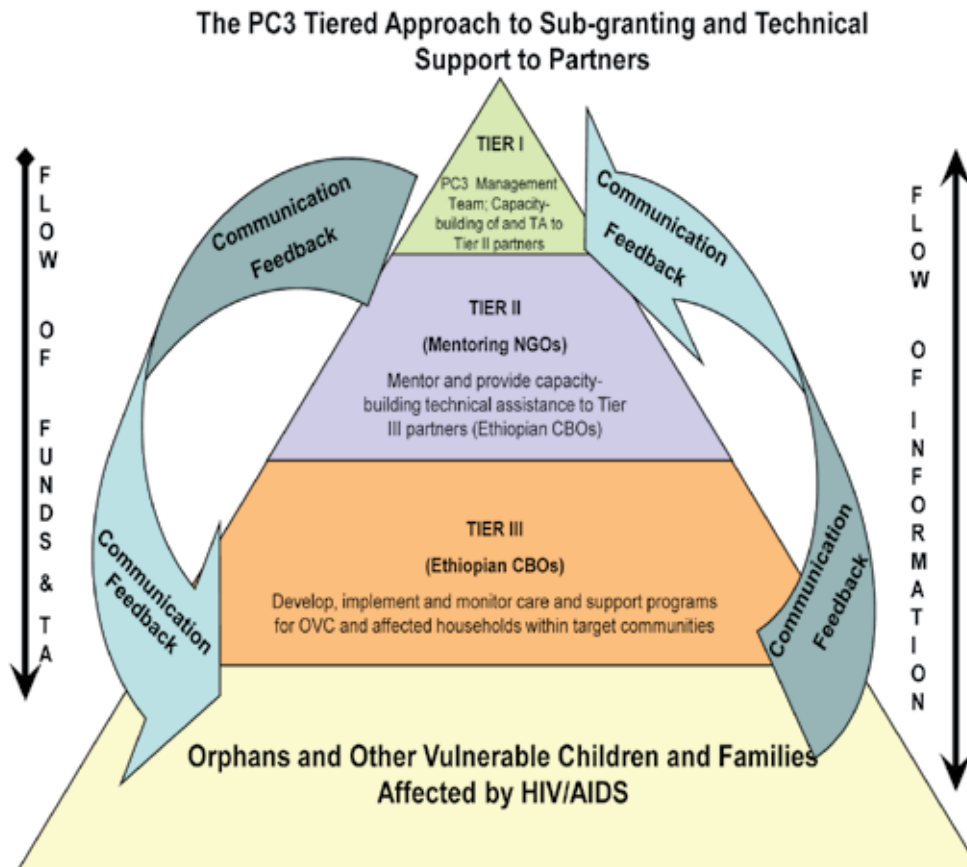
The PC3 Tiered Approach to Sub-granting and Technical Support to Partners

FLOW OF FUNDS & TA

Communication Feedback

TIER I

PC3 Management Team; Capacity-building of and TA to Tier II partners

Communication Feedback

FLOW OF INFORMATION

TIER II

(Mentoring NGOs)

Mentor and provide capacity-building technical assistance to Tier III partners (Ethiopian CBOs)

Communication Feedback

TIER III

(Ethiopian CBOs)

Develop, implement and monitor care and support programs for OVC and affected households within target communities

Communication Feedback

Orphans and Other Vulnerable Children and Families Affected by HIV/AIDS